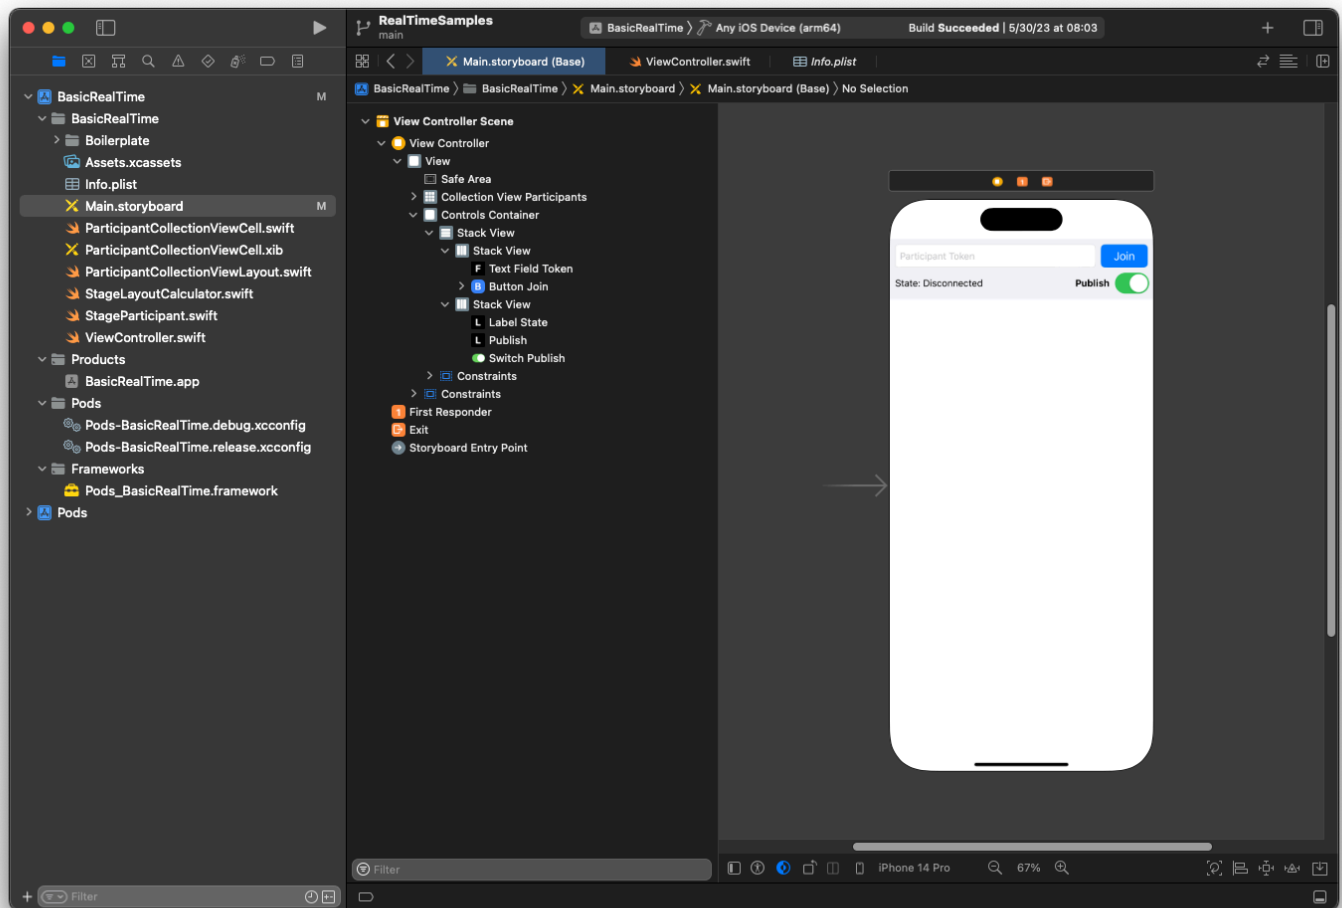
RealTimeSamples
main

BasicRealTime 〉 Any iOS Device (arm64)

Build Succeeded | 5/30/23 at 08:03

Main.storyboard (Base)

ViewController.swift

Info.plist

BasicRealTime 〉 BasicRealTime 〉 Main.storyboard 〉 Main.storyboard (Base) 〉 No Selection

BasicRealTime M
BasicRealTime
Boilerplate
Assets.xcassets
Info.plist
Main.storyboard M
ParticipantCollectionViewCell.swift
ParticipantCollectionViewCell.xib
ParticipantCollectionViewLayout.swift
StageLayoutCalculator.swift
StageParticipant.swift
ViewController.swift
Products
BasicRealTime.app
Pods
Pods-BasicRealTime.debug.xcconfig
Pods-BasicRealTime.release.xcconfig
Frameworks
Pods_BasicRealTime.framework
Pods

Filter

View Controller Scene
View Controller
View
Safe Area
Collection View Participants
Controls Container
Stack View
Stack View
Text Field Token
Button Join
Stack View
Label State
Publish
Switch Publish
Constraints
Constraints
First Responder
Exit
Storyboard Entry Point

Filter

Participant Token
Join
State: Disconnected
Publish

iPhone 14 Pro
67%